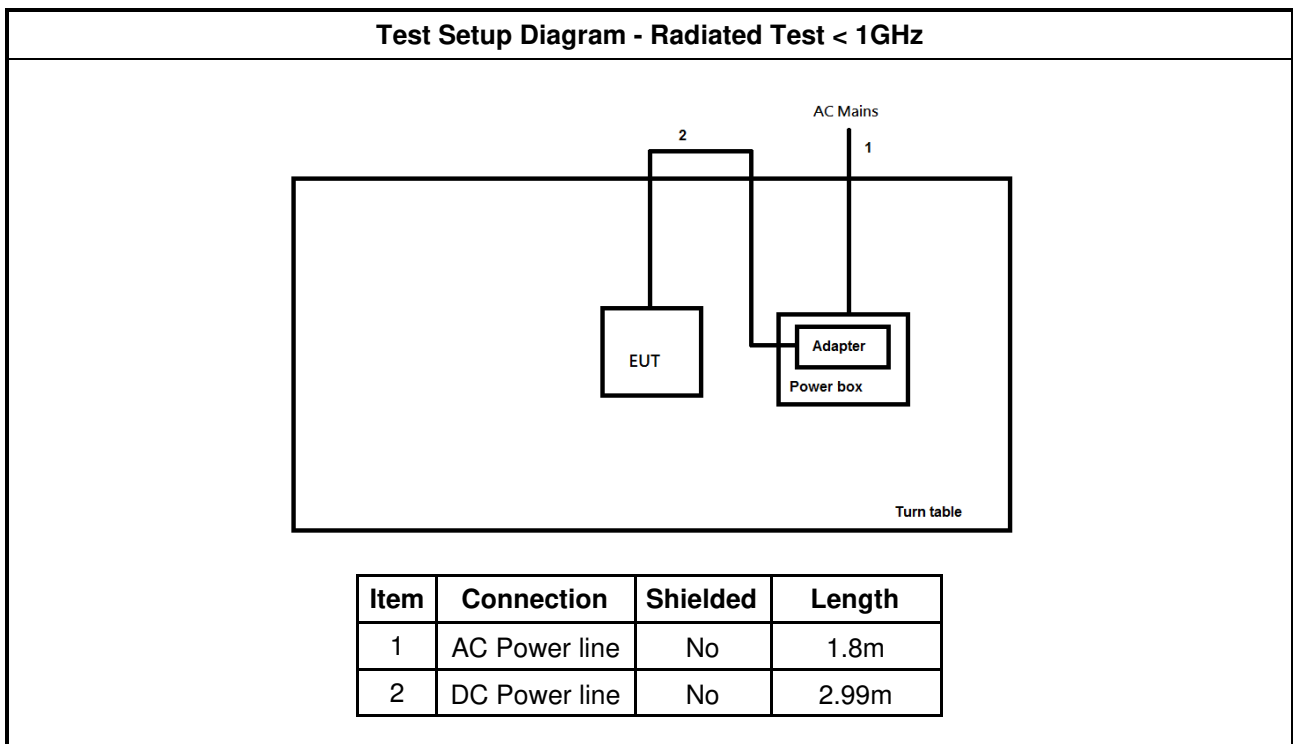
Test Setup Diagram - Radiated Test < 1GHz

AC Mains

2

1

EUT

Adapter

Power box

Turn table

| Item | Connection | Shielded | Length |
|---|---|---|---|
| 1 | AC Power line | No | 1.8m |
| 2 | DC Power line | No | 2.99m |